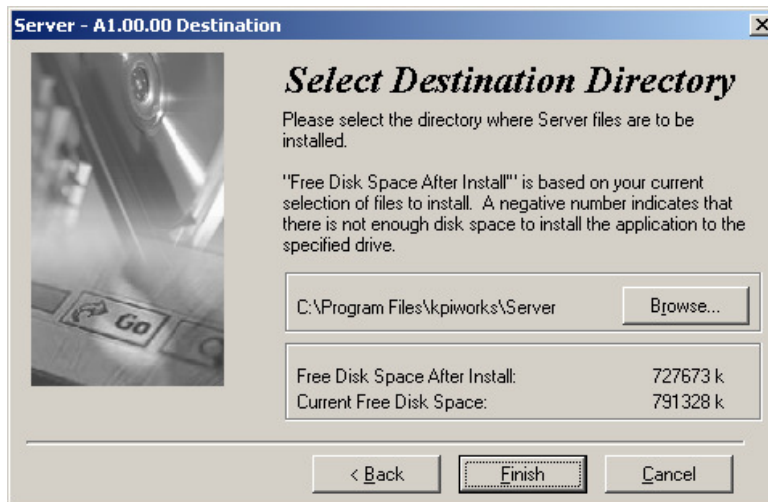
Server - A1.00.00 Destination

Select Destination Directory

Please select the directory where Server files are to be installed.

"Free Disk Space After Install"' is based on your current selection of files to install. A negative number indicates that there is not enough disk space to install the application to the specified drive.

C:\Program Files\kpiworks\Server

Browse...

Free Disk Space After Install: 727673 k
Current Free Disk Space: 791328 k

< Back

Finish

Cancel

Go